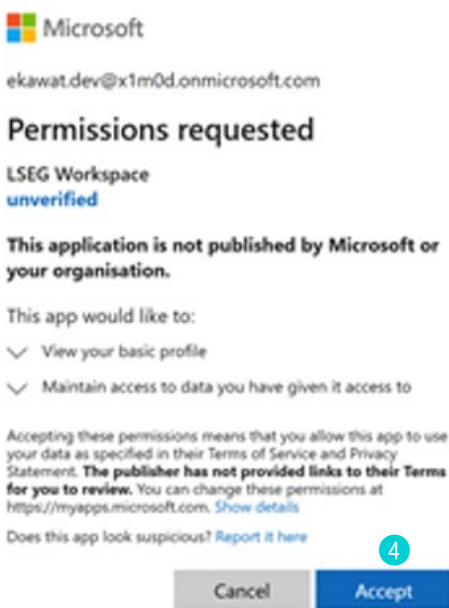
Microsoft

ekawat.dev@x1m0d.onmicrosoft.com

Permissions requested

LSEG Workspace
unverified

This application is not published by Microsoft or your organisation.

This app would like to:

View your basic profile

Maintain access to data you have given it access to

Accepting these permissions means that you allow this app to use your data as specified in their Terms of Service and Privacy Statement. The publisher has not provided links to their Terms for you to review. You can change these permissions at https://myapps.microsoft.com. Show details

Does this app look suspicious? Report it here

4

Cancel

Accept